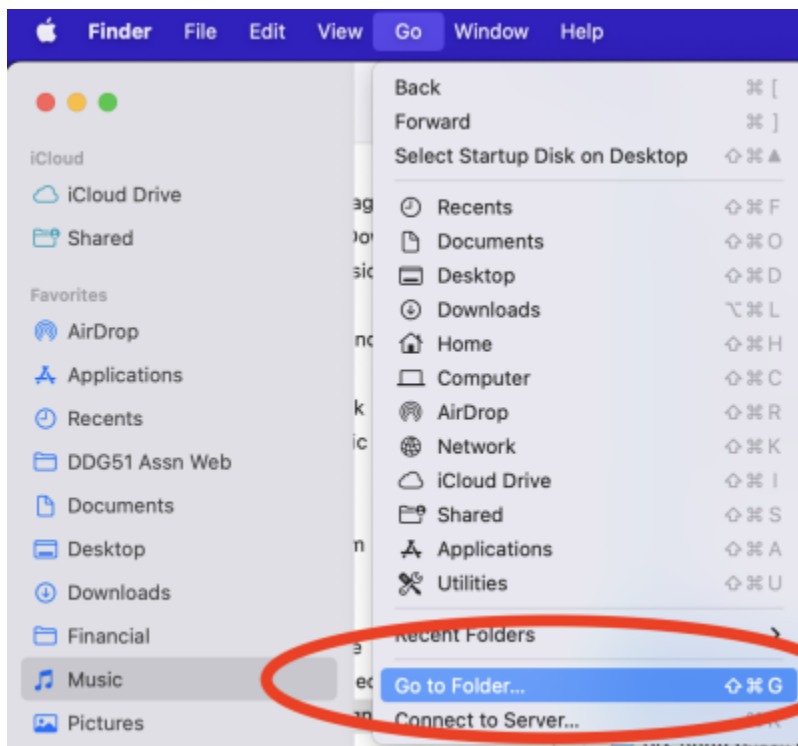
Finder File Edit View Go Window Help

iCloud
iCloud Drive
Shared

Favorites
AirDrop
Applications
Recents
DDG51 Assn Web
Documents
Desktop
Downloads
Financial
Music
Pictures

ag
Do
sic
nc
k
ic
n
e
ec
m

Back ⌘ [
Forward ⌘ ]
Select Startup Disk on Desktop ⇧⌘▲

Recents ⇧⌘F
Documents ⇧⌘O
Desktop ⇧⌘D
Downloads ⌥⌘L
Home ⇧⌘H
Computer ⇧⌘C
AirDrop ⇧⌘R
Network ⇧⌘K
iCloud Drive ⇧⌘I
Shared ⇧⌘S
Applications ⇧⌘A
Utilities ⇧⌘U

Recent Folders >

Go to Folder... ⇧⌘G
Connect to Server... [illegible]